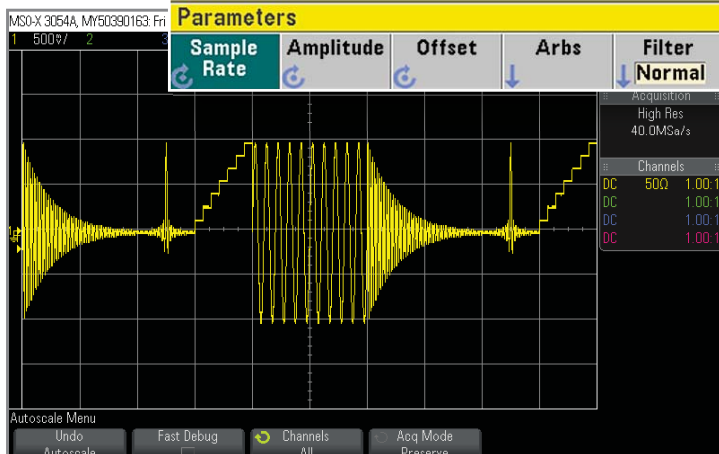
MS0-X 3054A, MY50390163: Fri
1 500mV/ 2 3

Parameters

Sample Rate

Amplitude

Offset

Arbs

Filter
Normal

Acquisition
High Res
40.0MSa/s

Channels
DC 50Ω 1.00:1
DC 1.00:1
DC 1.00:1
DC 1.00:1

Autoscale Menu

Undo Autoscale

Fast Debug

Channels All

Acq Mode Preserve